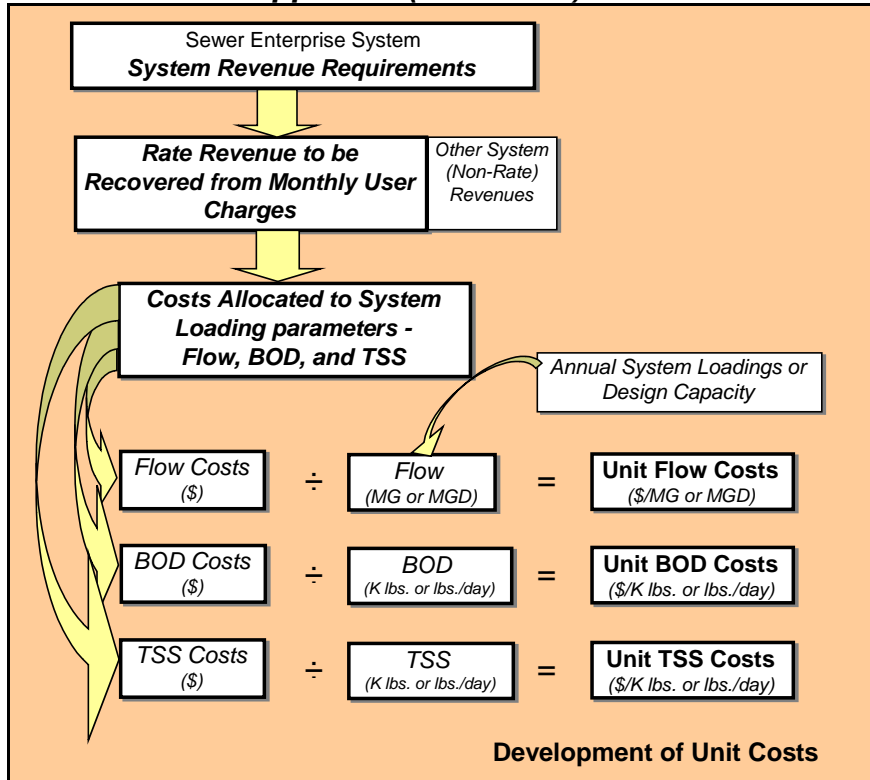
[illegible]

Sewer Enterprise System
System Revenue Requirements

Rate Revenue to be Recovered from Monthly User Charges

Other System (Non-Rate) Revenues

Costs Allocated to System Loading parameters - Flow, BOD, and TSS

Annual System Loadings or Design Capacity

Flow Costs ($) ÷ Flow (MG or MGD) = Unit Flow Costs ($/MG or MGD)

BOD Costs ($) ÷ BOD (K lbs. or lbs./day) = Unit BOD Costs ($/K lbs. or lbs./day)

TSS Costs ($) ÷ TSS (K lbs. or lbs./day) = Unit TSS Costs ($/K lbs. or lbs./day)

Development of Unit Costs